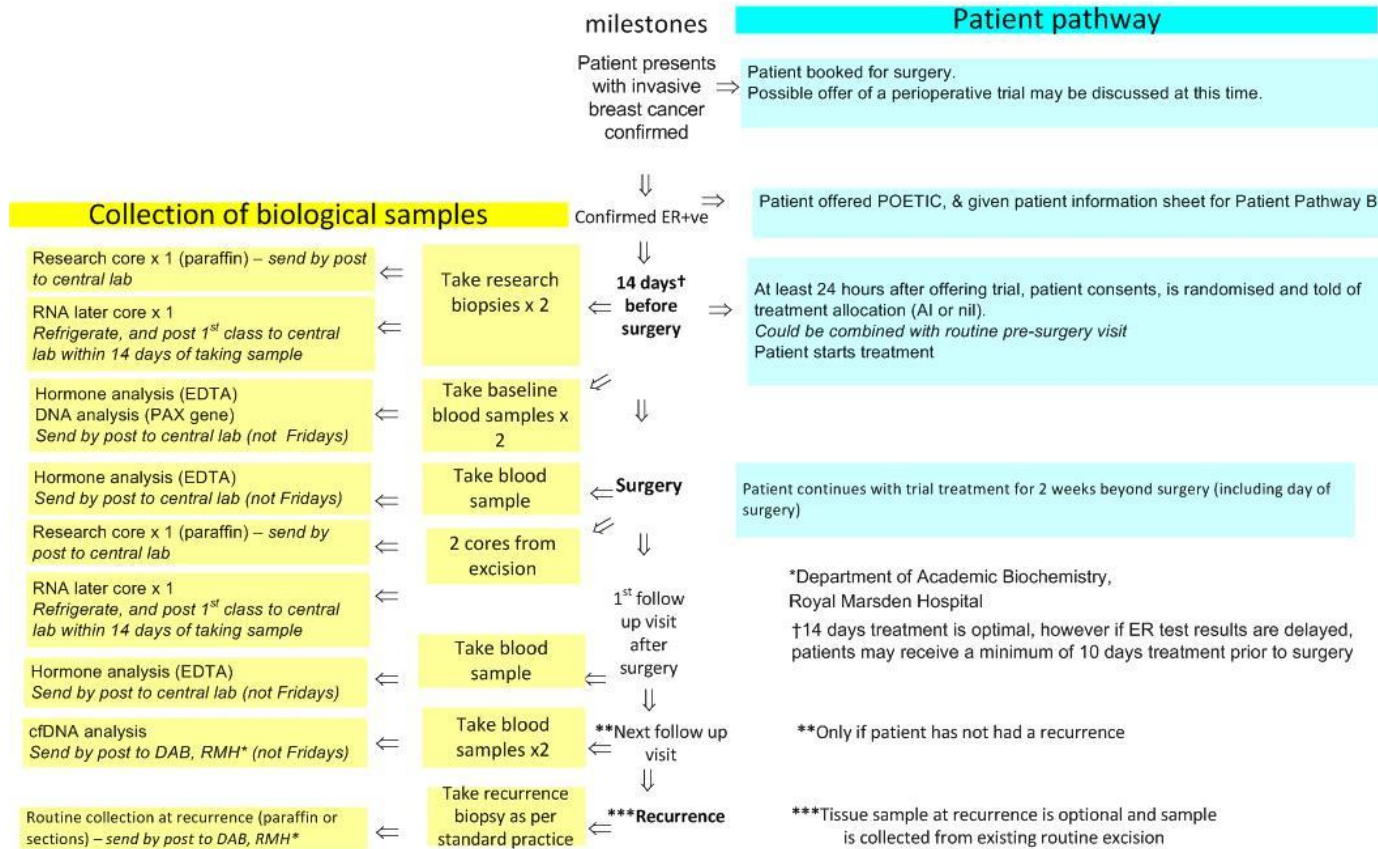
milestones

Patient pathway

Patient presents with invasive breast cancer confirmed ⇒

Patient booked for surgery.
Possible offer of a perioperative trial may be discussed at this time.

⇓

Collection of biological samples

Confirmed ER+ve ⇒

Patient offered POETIC, & given patient information sheet for Patient Pathway B

⇓

Research core x 1 (paraffin) – *send by post to central lab* ⇐

RNA later core x 1
*Refrigerate, and post 1$^{st}$ class to central lab within 14 days of taking sample* ⇐

Take research biopsies x 2 ⇐

**14 days† before surgery** ⇒

At least 24 hours after offering trial, patient consents, is randomised and told of treatment allocation (AI or nil).
*Could be combined with routine pre-surgery visit*
Patient starts treatment

Hormone analysis (EDTA)
DNA analysis (PAX gene)
*Send by post to central lab (not Fridays)* ⇐

Take baseline blood samples x 2

⇓

Hormone analysis (EDTA)
*Send by post to central lab (not Fridays)* ⇐

Take blood sample ⇐

**Surgery**

Patient continues with trial treatment for 2 weeks beyond surgery (including day of surgery)

Research core x 1 (paraffin) – *send by post to central lab* ⇐

2 cores from excision

⇓

RNA later core x 1
*Refrigerate, and post 1$^{st}$ class to central lab within 14 days of taking sample* ⇐

1$^{st}$ follow up visit after surgery

*Department of Academic Biochemistry, Royal Marsden Hospital

†14 days treatment is optimal, however if ER test results are delayed, patients may receive a minimum of 10 days treatment prior to surgery

Hormone analysis (EDTA)
*Send by post to central lab (not Fridays)* ⇐

Take blood sample ⇐

⇓

cfDNA analysis
*Send by post to DAB, RMH* (not Fridays)* ⇐

Take blood samples x2 ⇐

**Next follow up visit

**Only if patient has not had a recurrence

⇓

Routine collection at recurrence (paraffin or sections) – *send by post to DAB, RMH** ⇐

Take recurrence biopsy as per standard practice ⇐

***Recurrence

***Tissue sample at recurrence is optional and sample is collected from existing routine excision